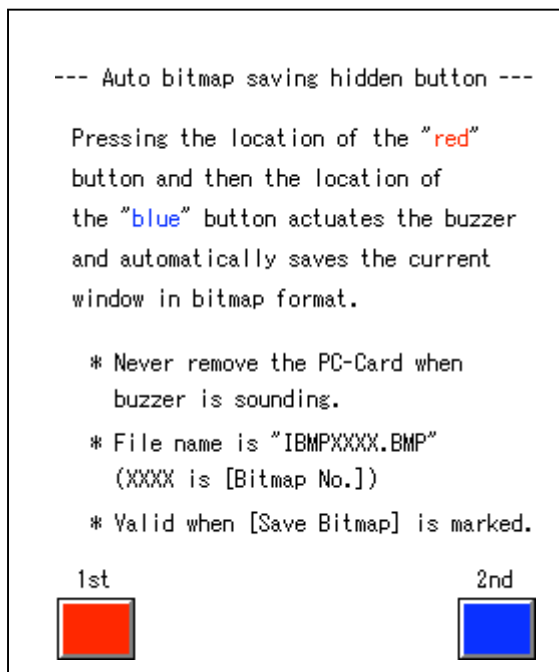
--- Auto bitmap saving hidden button ---

Pressing the location of the "red" button and then the location of the "blue" button actuates the buzzer and automatically saves the current window in bitmap format.

* Never remove the PC-Card when buzzer is sounding.

* File name is "IBMPXXXX.BMP" (XXXX is [Bitmap No.])

* Valid when [Save Bitmap] is marked.

1st

2nd